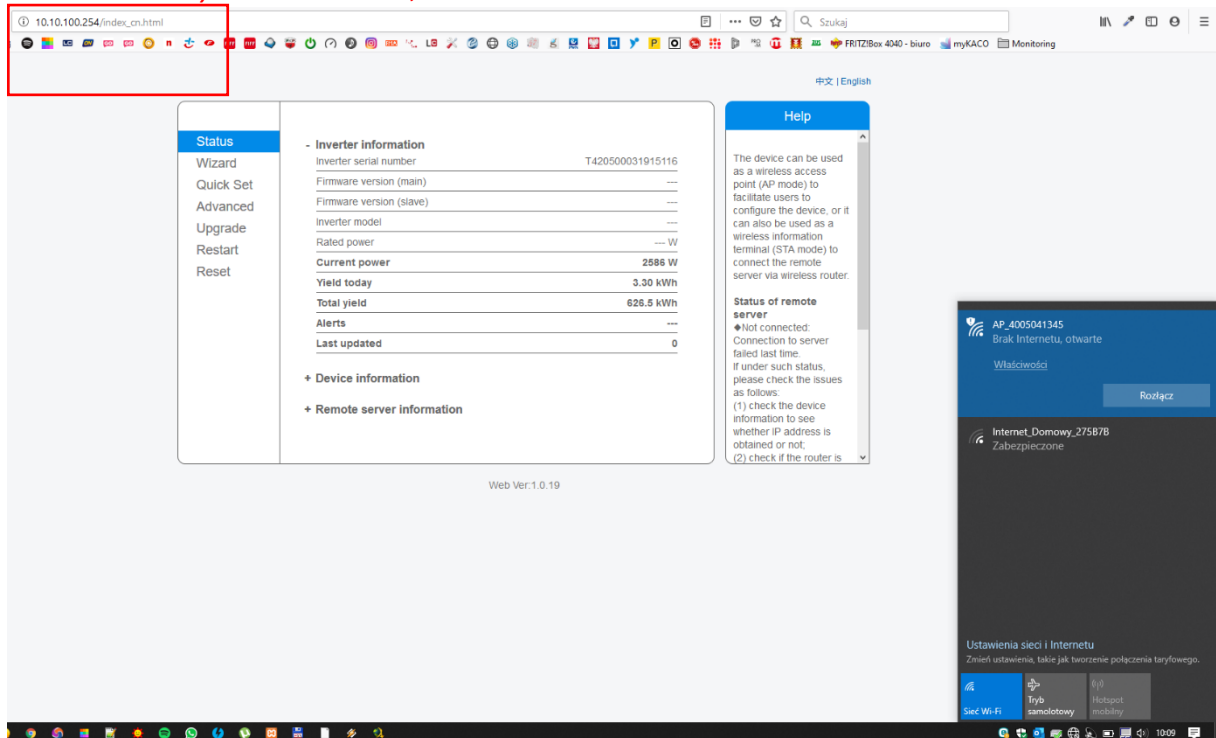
10.10.100.254/index_cn.html

Szukaj

FRITZ!Box 4040 - biuro   myKACO   Monitoring

中文 | English

Status
Wizard
Quick Set
Advanced
Upgrade
Restart
Reset

- Inverter information

| | |
|---|---|
| Inverter serial number | T420500031915116 |
| Firmware version (main) | --- |
| Firmware version (slave) | --- |
| Inverter model | --- |
| Rated power | --- W |
| Current power | 2586 W |
| Yield today | 3.30 kWh |
| Total yield | 626.5 kWh |
| Alerts | --- |
| Last updated | 0 |

+ Device information

+ Remote server information

Help

The device can be used as a wireless access point (AP mode) to facilitate users to configure the device, or it can also be used as a wireless information terminal (STA mode) to connect the remote server via wireless router.

Status of remote server
◆Not connected: Connection to server failed last time.
If under such status, please check the issues as follows:
(1) check the device information to see whether IP address is obtained or not;
(2) check if the router is

Web Ver:1.0.19

AP_4005041345
Brak Internetu, otwarte
Właściwości
Rozłącz

Internet_Domowy_275B7B
Zabezpieczone

Ustawienia sieci i Internetu
Zmień ustawienia, takie jak tworzenie połączenia taryfowego.

Sieć Wi-Fi
Tryb samolotowy
Hotspot mobilny

10:09